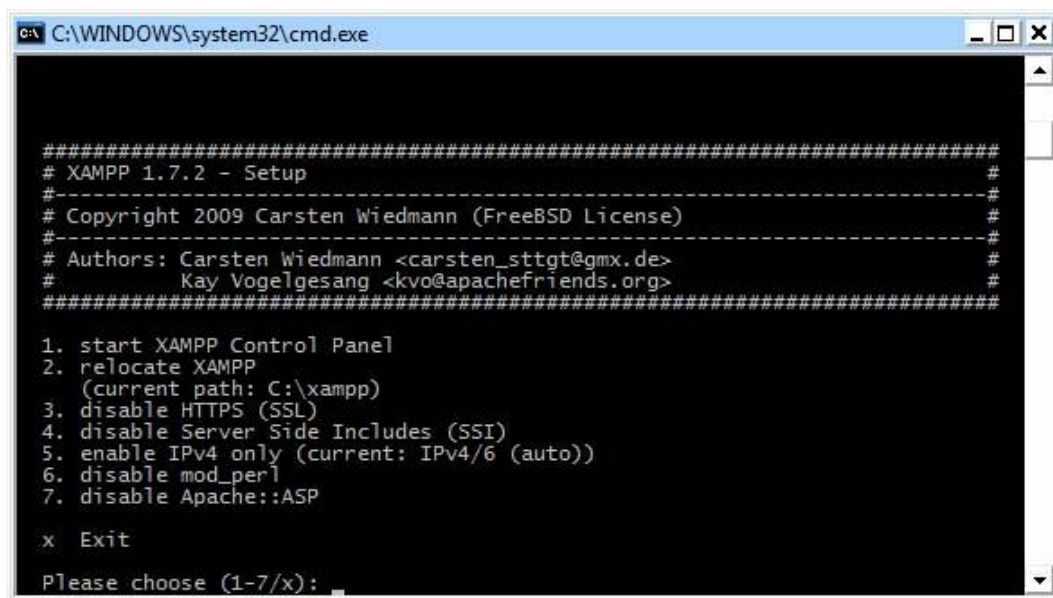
C:\WINDOWS\system32\cmd.exe

##############################################################################
# XAMPP 1.7.2 - Setup #
#----------------------------------------------------------------------------#
# Copyright 2009 Carsten Wiedmann (FreeBSD License) #
#----------------------------------------------------------------------------#
# Authors: Carsten Wiedmann <carsten_sttgt@gmx.de> #
# Kay Vogelgesang <kvo@apachefriends.org> #
##############################################################################

1. start XAMPP Control Panel
2. relocate XAMPP
(current path: C:\xampp)
3. disable HTTPS (SSL)
4. disable Server Side Includes (SSI)
5. enable IPv4 only (current: IPv4/6 (auto))
6. disable mod_perl
7. disable Apache::ASP

x Exit

Please choose (1-7/x):